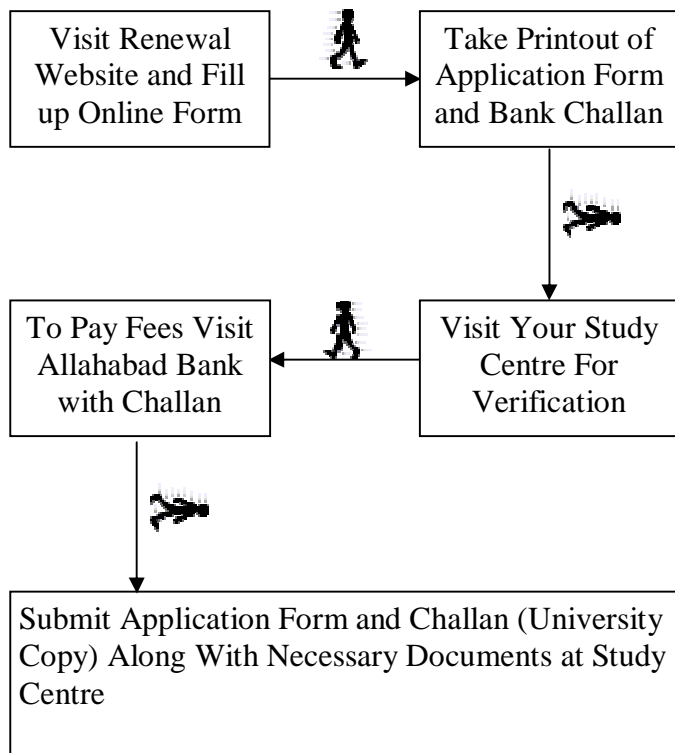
Visit Renewal Website and Fill up Online Form

Take Printout of Application Form and Bank Challan

Visit Your Study Centre For Verification

To Pay Fees Visit Allahabad Bank with Challan

Submit Application Form and Challan (University Copy) Along With Necessary Documents at Study Centre